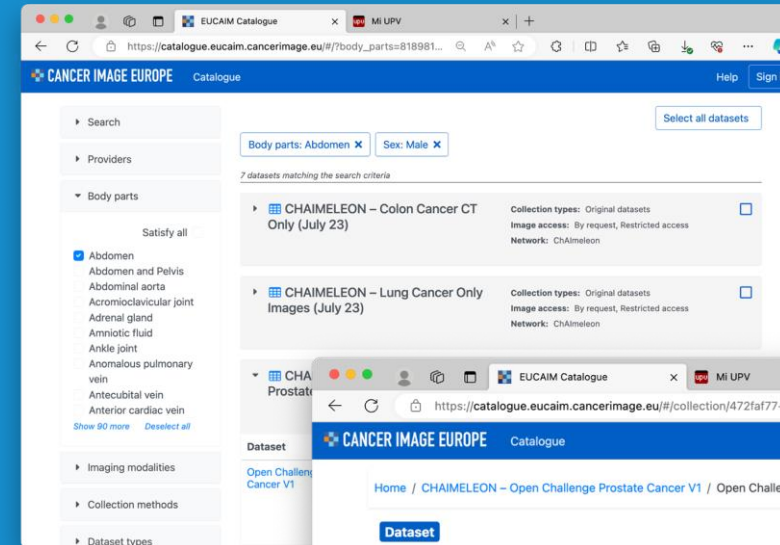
EUCAIM Catalogue × Mi UPV × +

https://catalogue.eucaim.cancerimage.eu/#/?body_parts=818981...

CANCER IMAGE EUROPE Catalogue Help Sign

Search

Providers

Body parts

Satisfy all

Abdomen
Abdomen and Pelvis
Abdominal aorta
Acromioclavicular joint
Adrenal gland
Amniotic fluid
Ankle joint
Anomalous pulmonary vein
Antecubital vein
Anterior cardiac vein

Show 90 more Deselect all

Imaging modalities

Collection methods

Dataset types

Select all datasets

Body parts: Abdomen × Sex: Male ×

7 datasets matching the search criteria

CHAIMELEON – Colon Cancer CT Only (July 23)

Collection types: Original datasets
Image access: By request, Restricted access
Network: ChAImeleon

CHAIMELEON – Lung Cancer Only Images (July 23)

Collection types: Original datasets
Image access: By request, Restricted access
Network: ChAImeleon

CHA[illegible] Prostat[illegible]

Dataset

Open Challeng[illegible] Cancer V1

EUCAIM Catalogue × Mi UPV

https://catalogue.eucaim.cancerimage.eu/#/collection/472faf77-

CANCER IMAGE EUROPE Catalogue

Home / CHAIMELEON – Open Challenge Prostate Cancer V1 / Open Challe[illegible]

Dataset